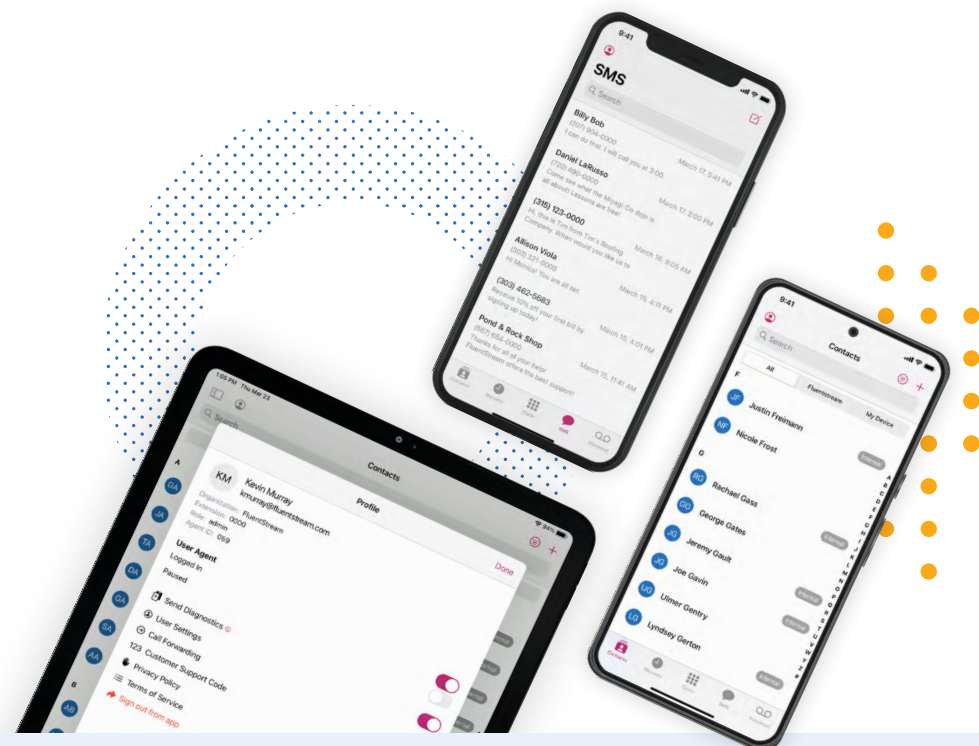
9:41

SMS

Search

Billy Bob
(707) 804-0000
I can do that, I will call you at 3:00.

Daniel LaRusso
(720) 490-0000
March 17, 5:41 PM
Come see what the Miyagi-Do dojo is all about! Lessons are free!

(315) 123-0000
March 17, 2:00 PM
Hi, this is Tim from Tim's Roofing Company. When would you like us to

Allison Viola
(303) 371-0000
March 16, 9:05 AM
Hi Monica! You are all set.

(303) 462-5683
March 15, 4:11 PM
Receive 10% off your first bill by signing up today!

Pond & Rock Shop
(667) 654-0000
March 15, 4:01 PM
Thanks for all of your help! FluentStream offers the best support!
March 15, 11:41 AM

Contacts Recents Keypad SMS Voicemail

9:41

Contacts

Search

All | FluentStream | My Device

F
JF Justin Freimann
NF Nicole Frost
Internal

G
RG Rachael Gass
GG George Gates
Internal
JG Jeremy Gault
JG Joe Gavin
UG Ulmer Gentry
Internal
Internal
LG Lyndsey Gerton
Internal

Contacts Recents Keypad SMS Voicemail

1:05 PM Thu Mar 23

Search

Contacts

A
GA
JA
TA
DA
GA
SA
AA
B
AB

KM Kevin Murray
kmurray@fluentstream.com
Profile
Organization: FluentStream
Extension: 0000
Role: admin
Agent ID: 059

Done

User Agent
Logged In
Paused

Send Diagnostics
User Settings
Call Forwarding
123 Customer Support Code
Privacy Policy
Terms of Service
Sign out from app